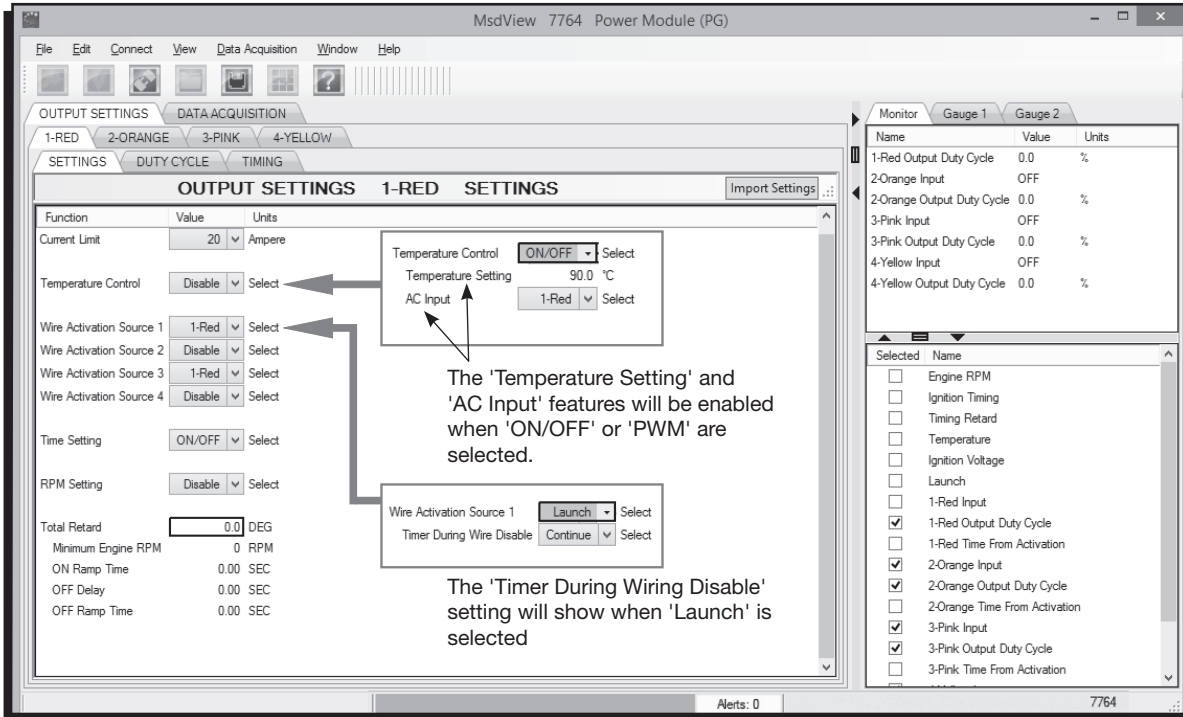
MsdView 7764 Power Module (PG)

File Edit Connect View Data Acquisition Window Help

OUTPUT SETTINGS DATA ACQUISITION
1-RED 2-ORANGE 3-PINK 4-YELLOW
SETTINGS DUTY CYCLE TIMING

OUTPUT SETTINGS 1-RED SETTINGS

Import Settings

| Function | Value | Units |
|---|---|---|
| Current Limit | 20 | Ampere |
| Temperature Control | Disable | Select |
| Wire Activation Source 1 | 1-Red | Select |
| Wire Activation Source 2 | Disable | Select |
| Wire Activation Source 3 | 1-Red | Select |
| Wire Activation Source 4 | Disable | Select |
| Time Setting | ON/OFF | Select |
| RPM Setting | Disable | Select |
| Total Retard | 0.0 | DEG |
| Minimum Engine RPM | 0 | RPM |
| ON Ramp Time | 0.00 | SEC |
| OFF Delay | 0.00 | SEC |
| OFF Ramp Time | 0.00 | SEC |

Temperature Control ON/OFF Select
Temperature Setting 90.0 °C
AC Input 1-Red Select

The 'Temperature Setting' and 'AC Input' features will be enabled when 'ON/OFF' or 'PWM' are selected.

Wire Activation Source 1 Launch Select
Timer During Wire Disable Continue Select

The 'Timer During Wiring Disable' setting will show when 'Launch' is selected

Monitor Gauge 1 Gauge 2

| Name | Value | Units |
|---|---|---|
| 1-Red Output Duty Cycle | 0.0 | % |
| 2-Orange Input | OFF | |
| 2-Orange Output Duty Cycle | 0.0 | % |
| 3-Pink Input | OFF | |
| 3-Pink Output Duty Cycle | 0.0 | % |
| 4-Yellow Input | OFF | |
| 4-Yellow Output Duty Cycle | 0.0 | % |

| Selected | Name |
|---|---|
| ☐ | Engine RPM |
| ☐ | Ignition Timing |
| ☐ | Timing Retard |
| ☐ | Temperature |
| ☐ | Ignition Voltage |
| ☐ | Launch |
| ☐ | 1-Red Input |
| ☑ | 1-Red Output Duty Cycle |
| ☐ | 1-Red Time From Activation |
| ☑ | 2-Orange Input |
| ☑ | 2-Orange Output Duty Cycle |
| ☐ | 2-Orange Time From Activation |
| ☑ | 3-Pink Input |
| ☑ | 3-Pink Output Duty Cycle |
| ☐ | 3-Pink Time From Activation |

Alerts: 0
7764